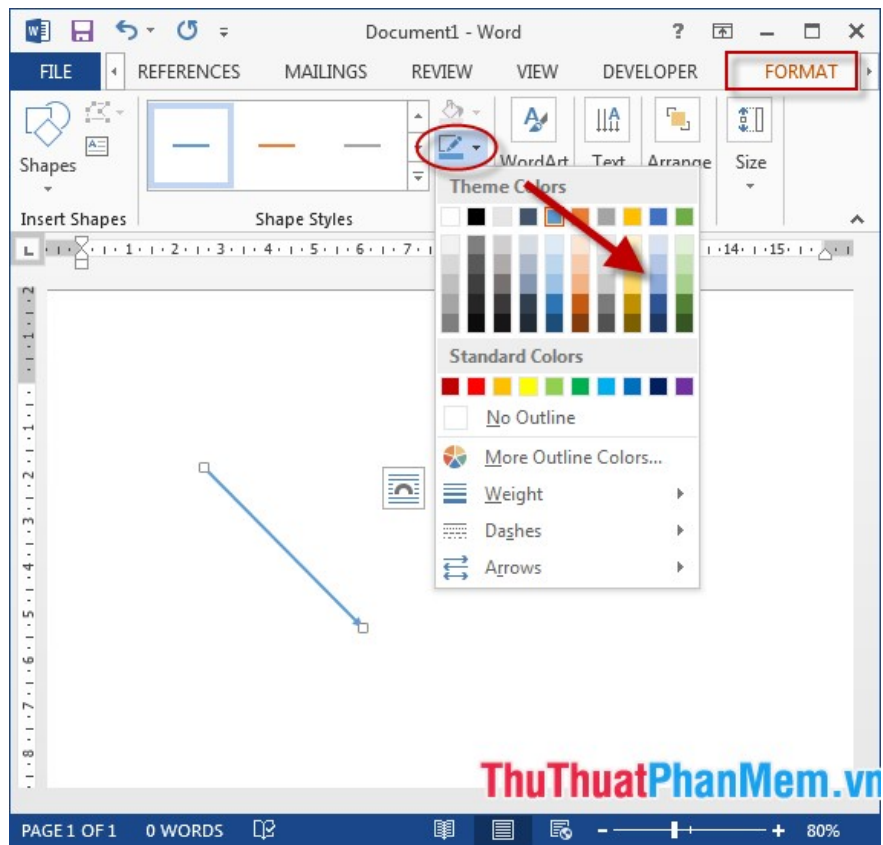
Document1 - Word

?

FILE
REFERENCES
MAILINGS
REVIEW
VIEW
DEVELOPER
FORMAT

Shapes
Insert Shapes
Shape Styles
WordArt
Text
Arrange
Size

Theme Colors
Standard Colors
No Outline
More Outline Colors...
Weight
Dashes
Arrows

1 2 3 4 5 6 7 14 15

PAGE 1 OF 1
0 WORDS
80%

ThuThuatPhanMem.vn